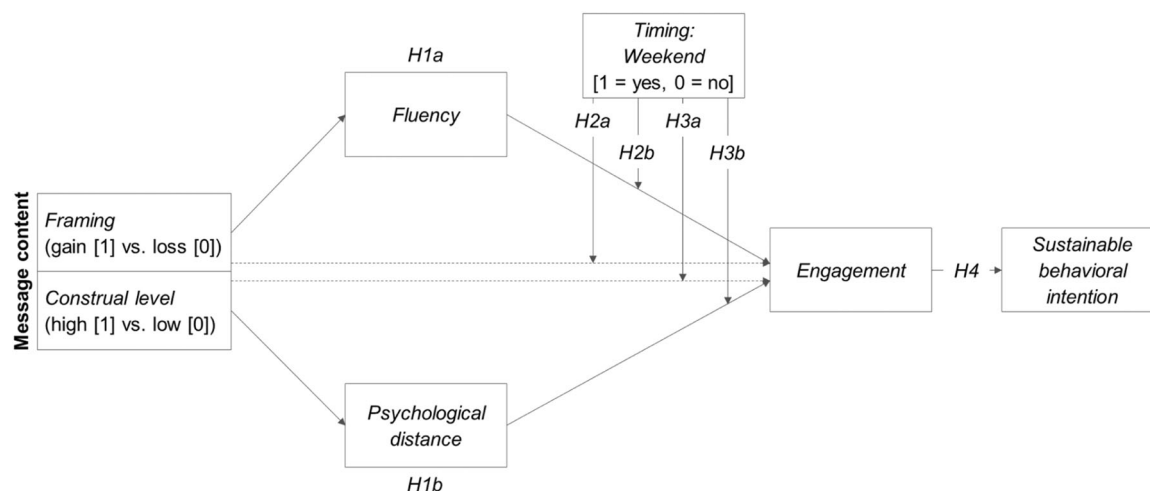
Timing:
Weekend
[1 = yes, 0 = no]

H1a

Fluency

H2a

H2b

H3a

H3b

Message content

Framing
(gain [1] vs. loss [0])

Construal level
(high [1] vs. low [0])

Engagement

H4

Sustainable behavioral intention

Psychological distance

H1b